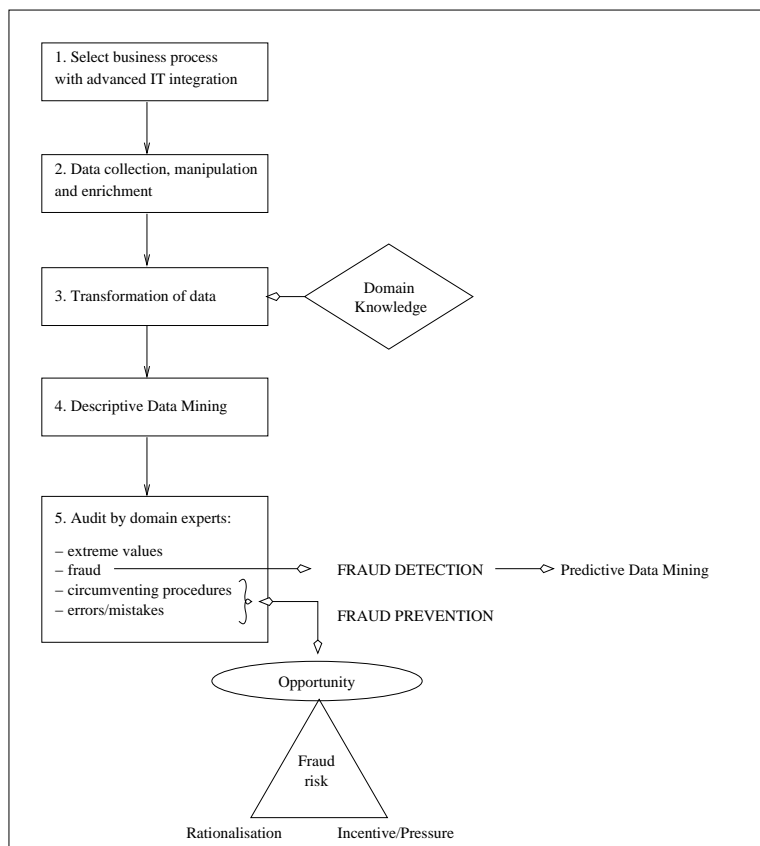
1. Select business process with advanced IT integration

2. Data collection, manipulation and enrichment

3. Transformation of data

Domain Knowledge

4. Descriptive Data Mining

5. Audit by domain experts:

– extreme values
– fraud
– circumventing procedures
– errors/mistakes

FRAUD DETECTION

Predictive Data Mining

FRAUD PREVENTION

Opportunity

Fraud risk

Rationalisation

Incentive/Pressure